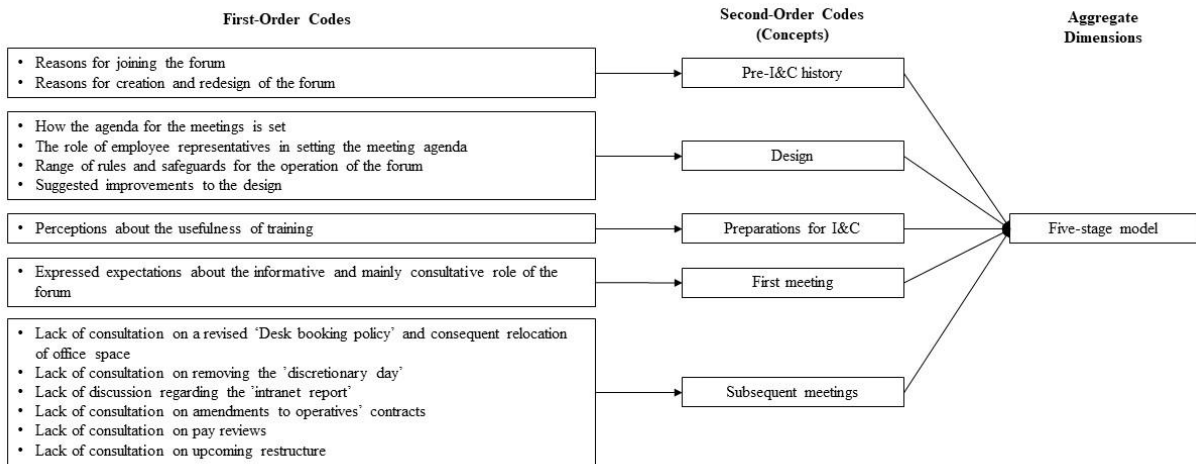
First-Order Codes

Second-Order Codes (Concepts)

Aggregate Dimensions

• Reasons for joining the forum
• Reasons for creation and redesign of the forum

Pre-I&C history

• How the agenda for the meetings is set
• The role of employee representatives in setting the meeting agenda
• Range of rules and safeguards for the operation of the forum
• Suggested improvements to the design

Design

• Perceptions about the usefulness of training

Preparations for I&C

Five-stage model

• Expressed expectations about the informative and mainly consultative role of the forum

First meeting

• Lack of consultation on a revised 'Desk booking policy' and consequent relocation of office space
• Lack of consultation on removing the 'discretionary day'
• Lack of discussion regarding the 'intranet report'
• Lack of consultation on amendments to operatives' contracts
• Lack of consultation on pay reviews
• Lack of consultation on upcoming restructure

Subsequent meetings